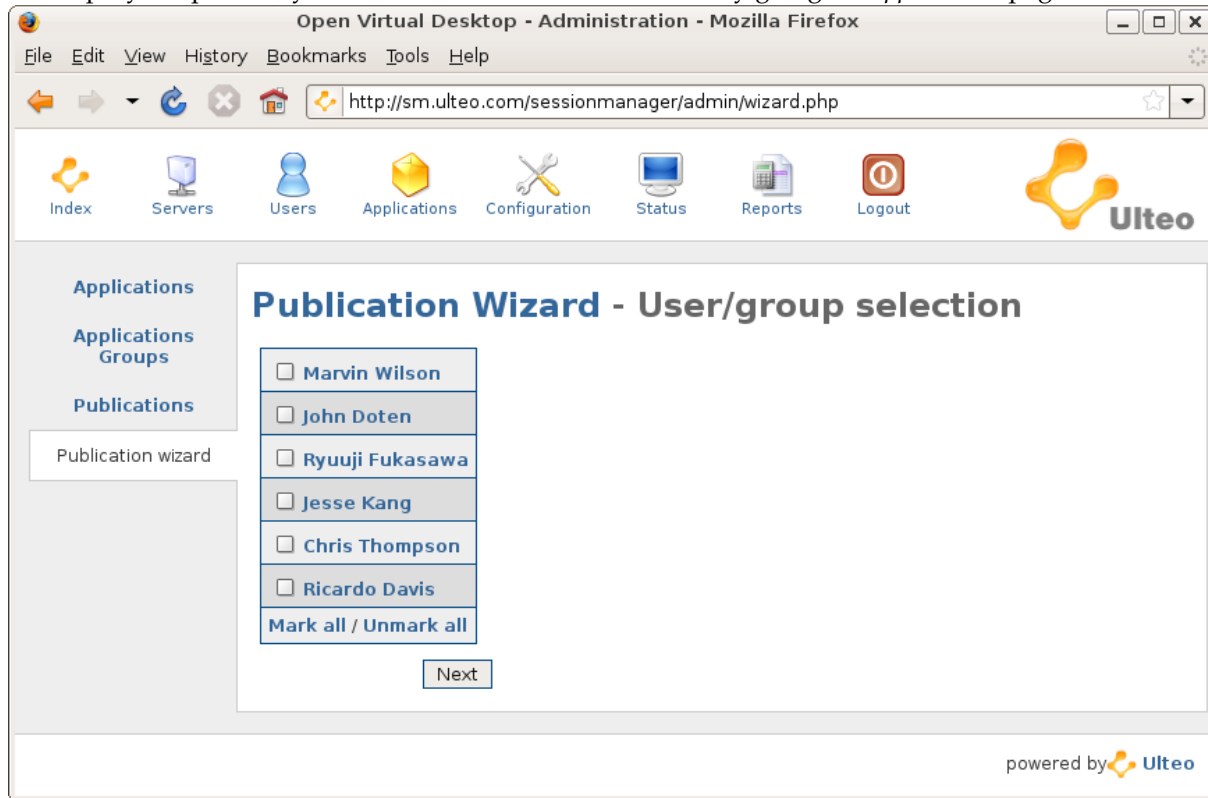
Open Virtual Desktop - Administration - Mozilla Firefox

File Edit View History Bookmarks Tools Help

http://sm.ulteo.com/sessionmanager/admin/wizard.php

Index Servers Users Applications Configuration Status Reports Logout

Ulteo

Applications

Applications Groups

Publications

Publication wizard

Publication Wizard - User/group selection

| |
|---|
| ☐ Marvin Wilson |
| ☐ John Doten |
| ☐ Ryuuji Fukasawa |
| ☐ Jesse Kang |
| ☐ Chris Thompson |
| ☐ Ricardo Davis |
| Mark all / Unmark all |

Next

powered by Ulteo